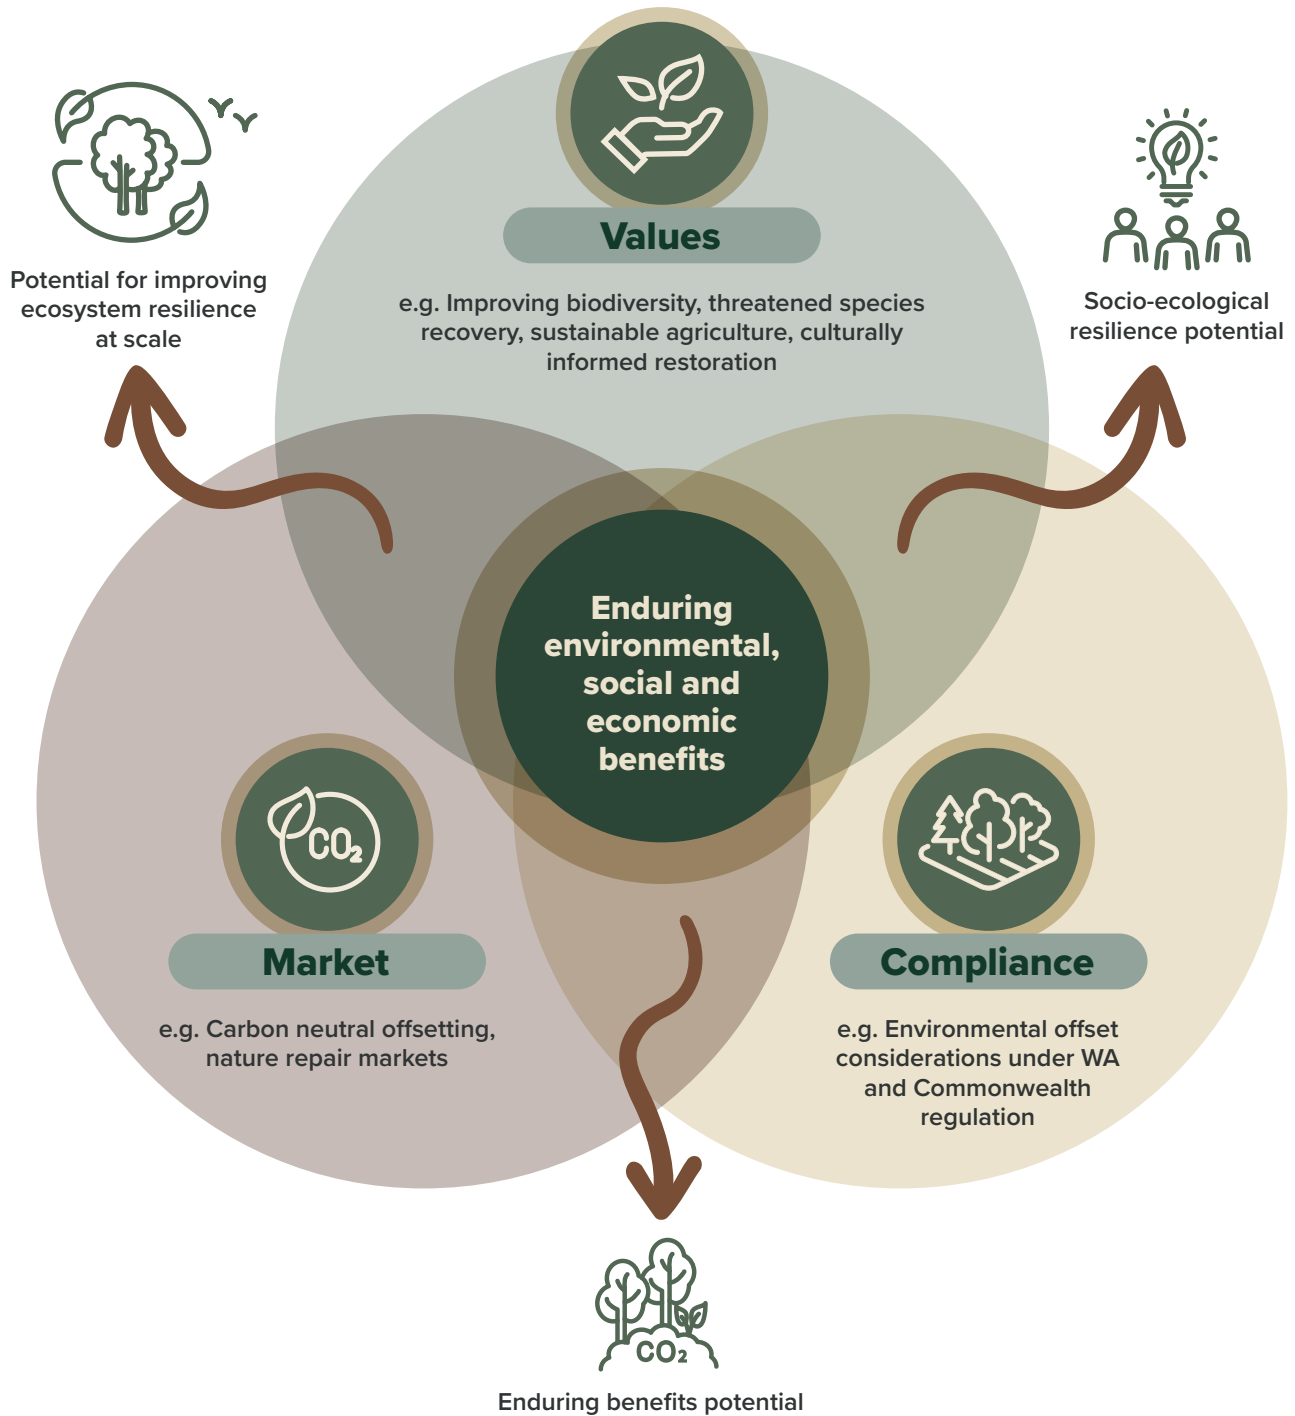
Potential for improving ecosystem resilience at scale

Values

e.g. Improving biodiversity, threatened species recovery, sustainable agriculture, culturally informed restoration

Socio-ecological resilience potential

Enduring environmental, social and economic benefits

$CO_2$

Market

e.g. Carbon neutral offsetting, nature repair markets

Compliance

e.g. Environmental offset considerations under WA and Commonwealth regulation

$CO_2$

Enduring benefits potential